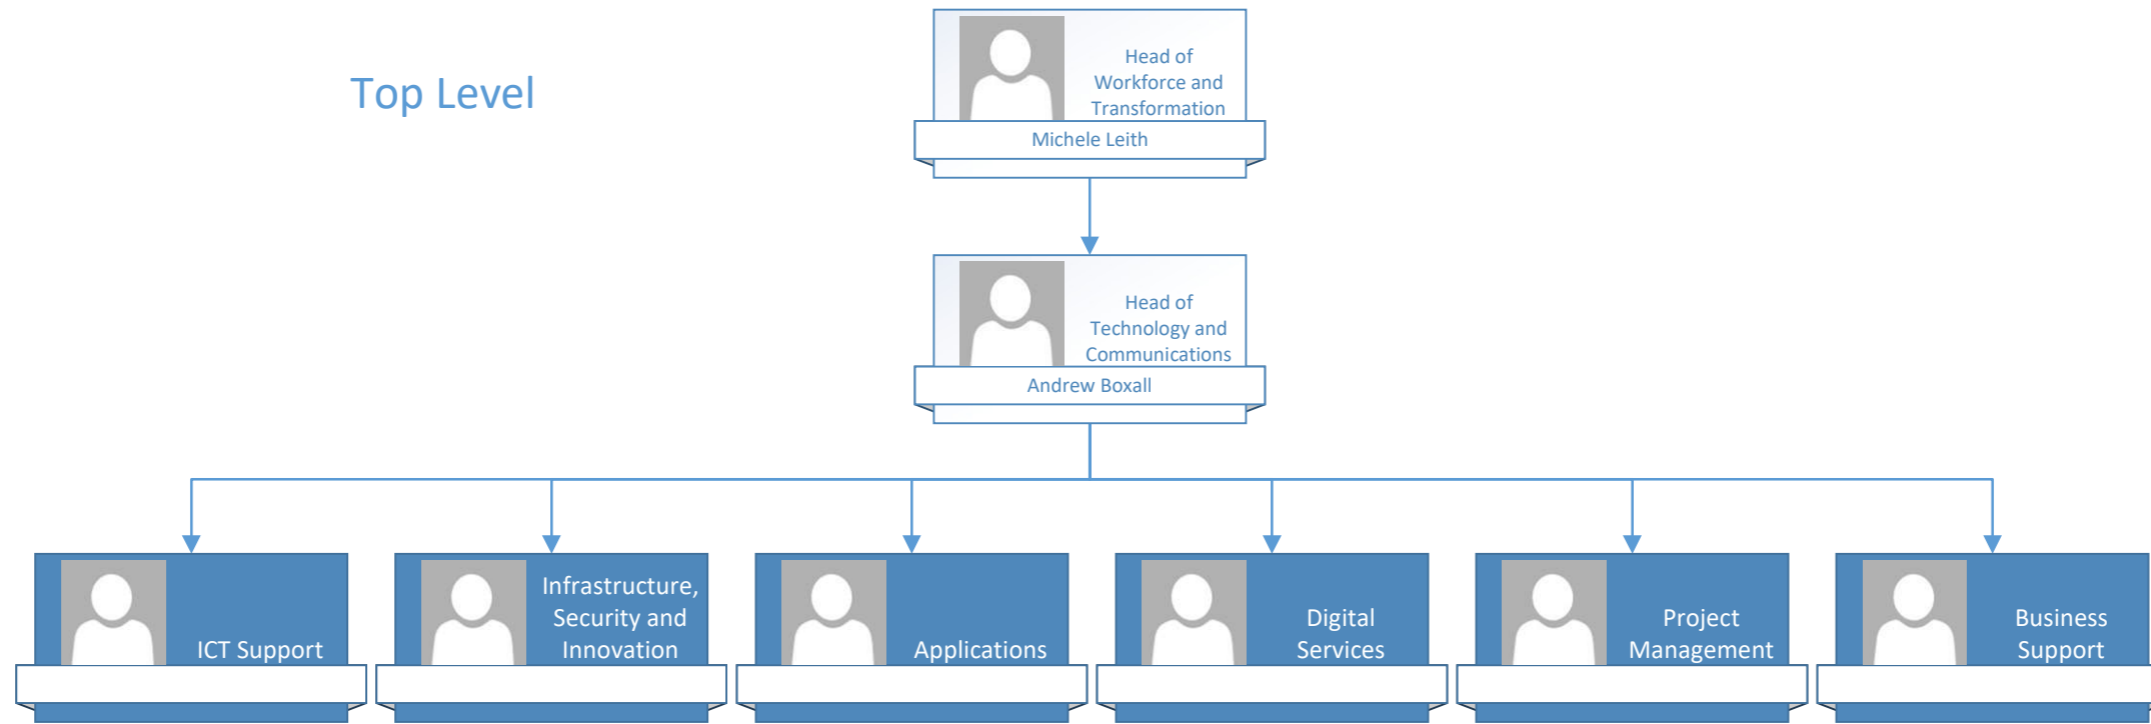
Top Level

Head of Workforce and Transformation
Michele Leith

Head of Technology and Communications
Andrew Boxall

ICT Support

Infrastructure, Security and Innovation

Applications

Digital Services

Project Management

Business Support